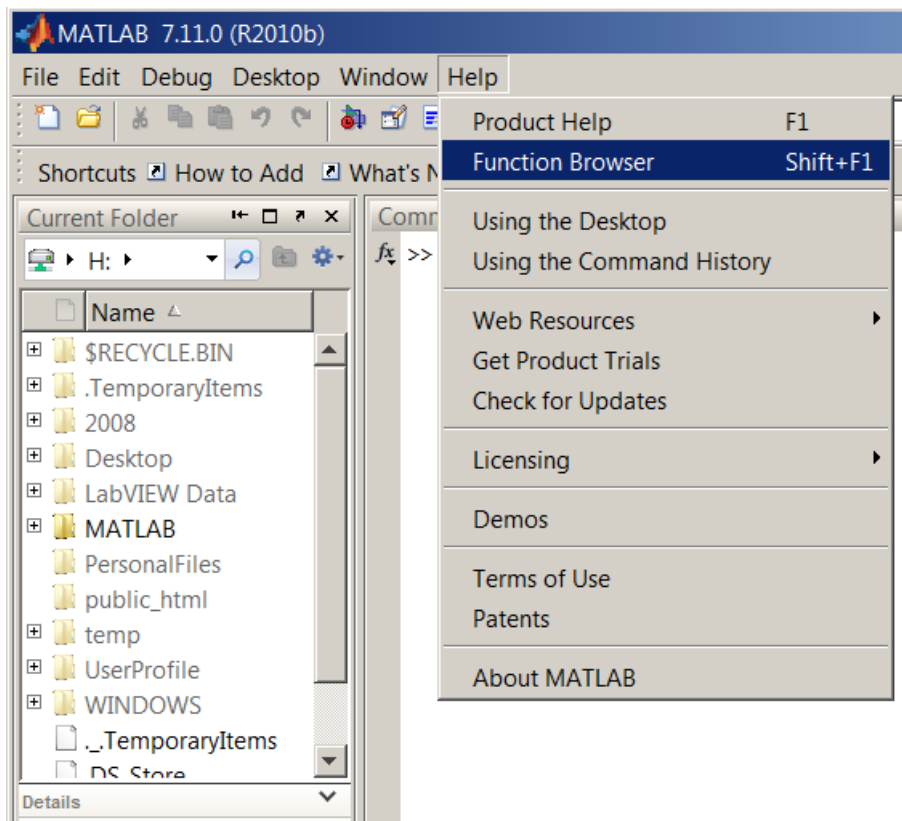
MATLAB 7.11.0 (R2010b)

File Edit Debug Desktop Window Help

Shortcuts How to Add What's N

Current Folder

H:

Name

$RECYCLE.BIN
.TemporaryItems
2008
Desktop
LabVIEW Data
MATLAB
PersonalFiles
public_html
temp
UserProfile
WINDOWS
._.TemporaryItems
.DS_Store

Details

Comm

$f_x$ >>

Product Help F1
Function Browser Shift+F1
Using the Desktop
Using the Command History
Web Resources
Get Product Trials
Check for Updates
Licensing
Demos
Terms of Use
Patents
About MATLAB